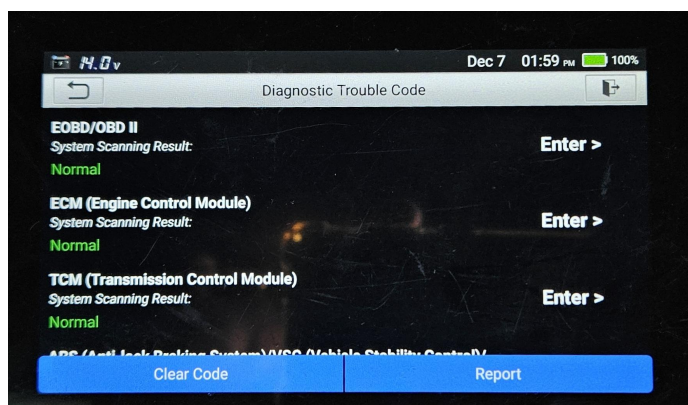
14.0v Dec 7 01:59 PM 100%

Diagnostic Trouble Code

EOBD/OBD II
System Scanning Result:
Normal
Enter >

ECM (Engine Control Module)
System Scanning Result:
Normal
Enter >

TCM (Transmission Control Module)
System Scanning Result:
Normal
Enter >

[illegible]

Clear Code
Report